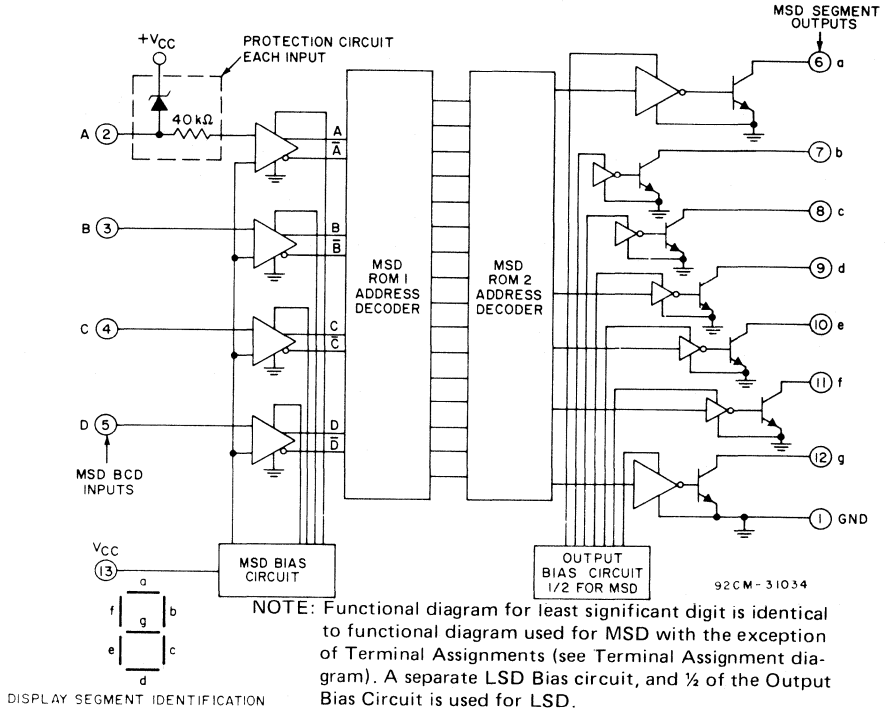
MSD SEGMENT OUTPUTS

$+V_{CC}$

PROTECTION CIRCUIT EACH INPUT

40 kΩ

A 2

A

$\overline{A}$

B 3

B

$\overline{B}$

C 4

C

$\overline{C}$

D 5

D

$\overline{D}$

MSD BCD INPUTS

MSD ROM 1 ADDRESS DECODER

MSD ROM 2 ADDRESS DECODER

6 a

7 b

8 c

9 d

10 e

11 f

12 g

1 GND

$V_{CC}$

13

MSD BIAS CIRCUIT

OUTPUT BIAS CIRCUIT 1/2 FOR MSD

92CM-31034

a
f g b
e c
d

DISPLAY SEGMENT IDENTIFICATION

NOTE: Functional diagram for least significant digit is identical to functional diagram used for MSD with the exception of Terminal Assignments (see Terminal Assignment diagram). A separate LSD Bias circuit, and ½ of the Output Bias Circuit is used for LSD.